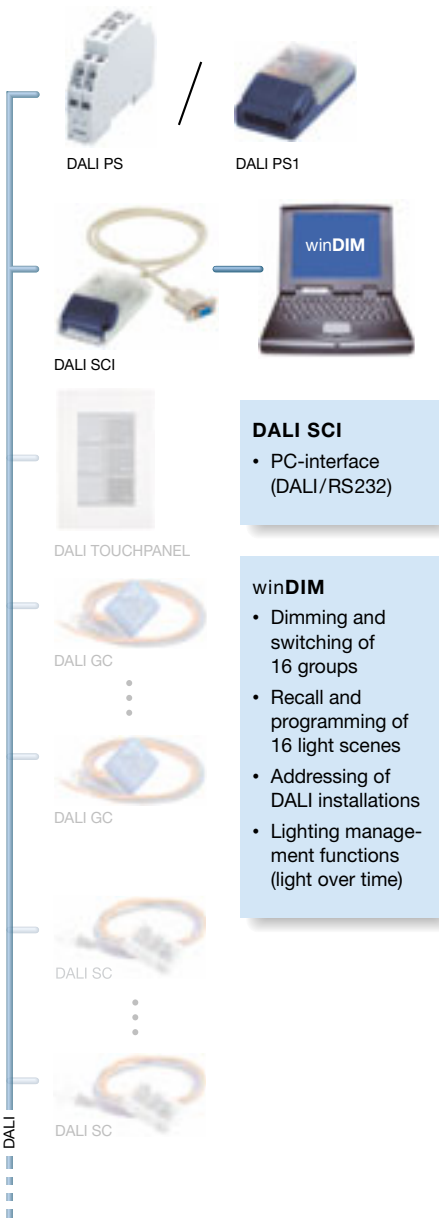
DALI PS

DALI PS1

winDIM

DALI SCI

DALI SCI
• PC-interface (DALI/RS232)

DALI TOUCHPANEL

winDIM
• Dimming and switching of 16 groups
• Recall and programming of 16 light scenes
• Addressing of DALI installations
• Lighting management functions (light over time)

DALI GC

DALI GC

DALI SC

DALI SC

DALI